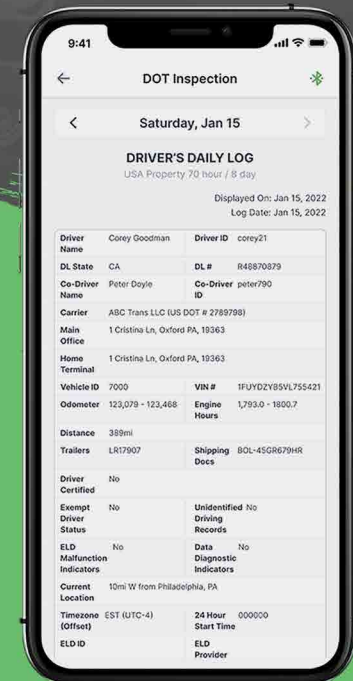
9:41

DOT Inspection

Saturday, Jan 15

DRIVER'S DAILY LOG
USA Property 70 hour / 8 day

Displayed On: Jan 15, 2022
Log Date: Jan 15, 2022

| | | | |
|---|---|---|---|
| Driver Name | Corey Goodman | Driver ID | corey21 |
| DL State | CA | DL # | R48870879 |
| Co-Driver Name | Peter Doyle | Co-Driver ID | peter790 |
| Carrier | ABC Trans LLC (US DOT # 2789798) | | |
| Main Office | 1 Cristina Ln, Oxford PA, 19363 | | |
| Home Terminal | 1 Cristina Ln, Oxford PA, 19363 | | |
| Vehicle ID | 7000 | VIN # | 1FUYDZYB5VL755421 |
| Odometer | 123,079 - 123,468 | Engine Hours | 1,793.0 - 1800.7 |
| Distance | 389mi | | |
| Trailers | LR17907 | Shipping Docs | BOL-45GR679HR |
| Driver Certified | No | | |
| Exempt Driver Status | No | Unidentified Driving Records | No |
| ELD Malfunction Indicators | No | Data Diagnostic Indicators | No |
| Current Location | 10mi W from Philadelphia, PA | | |
| Timezone (Offset) | EST (UTC-4) | 24 Hour Start Time | 000000 |
| ELD ID | | ELD Provider | |